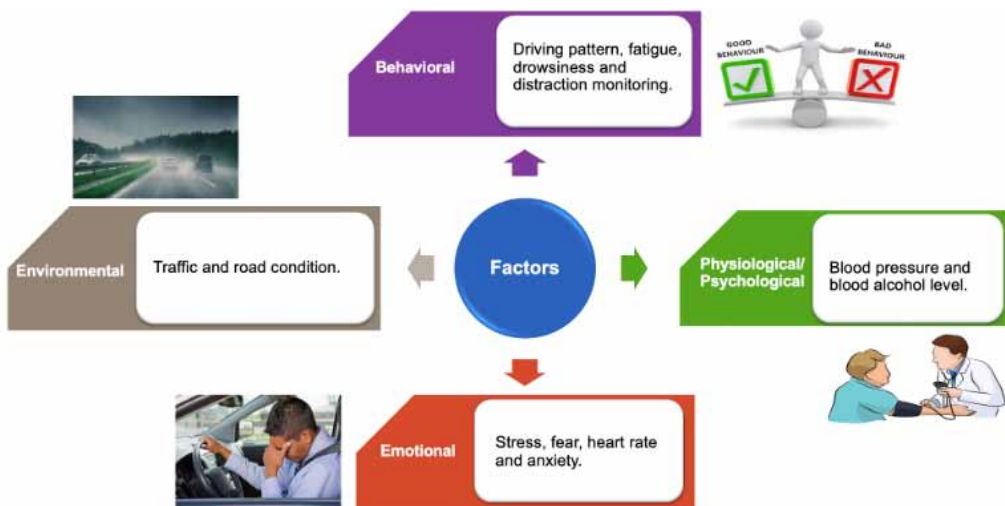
GOOD BEHAVIOUR

BAD BEHAVIOUR

Behavioral

Driving pattern, fatigue, drowsiness and distraction monitoring.

Environmental

Traffic and road condition.

Factors

Physiological/ Psychological

Blood pressure and blood alcohol level.

Emotional

Stress, fear, heart rate and anxiety.